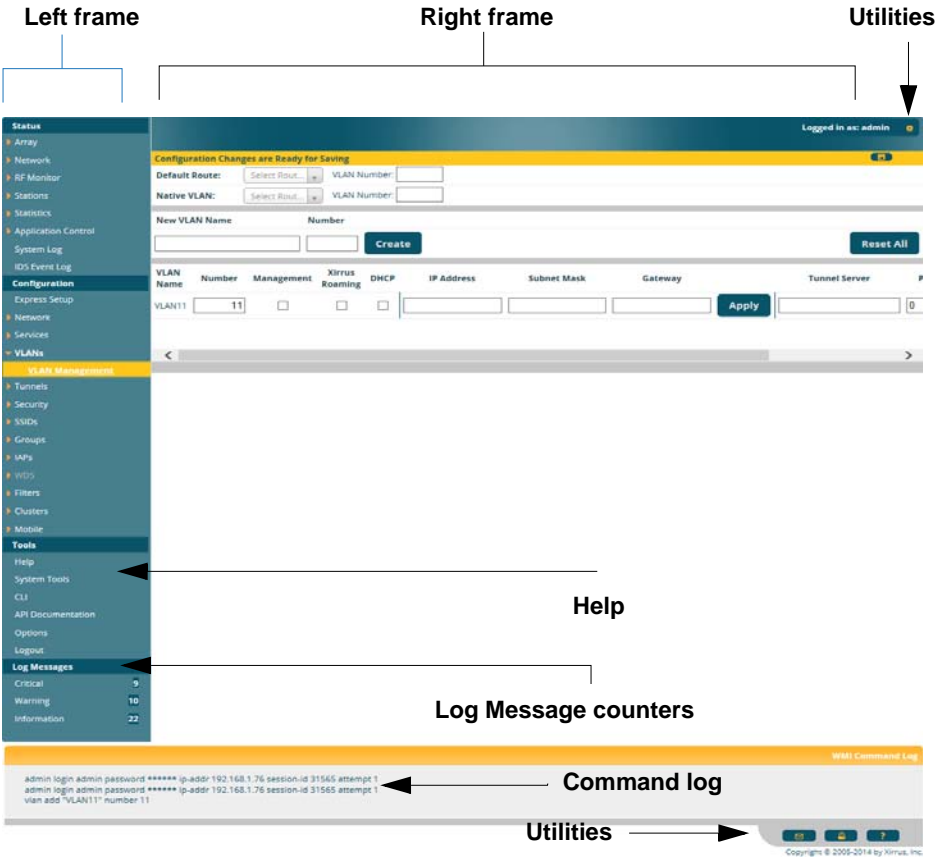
Left frame

Right frame

Utilities

Status
Array
Network
RF Monitor
Stations
Statistics
Application Control
System Log
IDS Event Log
Configuration
Express Setup
Network
Services
VLANs
VLAN Management
Tunnels
Security
SSIDs
Groups
IAPs
WDS
Filters
Clusters
Mobile
Tools
Help
System Tools
CLI
API Documentation
Options
Logout
Log Messages
Critical 9
Warning 10
Information 22

Logged in as: admin

Configuration Changes are Ready for Saving

Default Route: Select Rout... VLAN Number:
Native VLAN: Select Rout... VLAN Number:

New VLAN Name Number
Create Reset All

| VLAN Name | Number | Management | Xirrus Roaming | DHCP | IP Address | Subnet Mask | Gateway | | Tunnel Server | P |
|---|---|---|---|---|---|---|---|---|---|---|
| VLAN11 | 11 | | | | | | | Apply | | 0 |

Help

Log Message counters

WMI Command Log

admin login admin password ****** ip-addr 192.168.1.76 session-id 31565 attempt 1
admin login admin password ****** ip-addr 192.168.1.76 session-id 31565 attempt 1
vlan add "VLAN11" number 11

Command log

Utilities

Copyright © 2005-2014 by Xirrus, Inc.